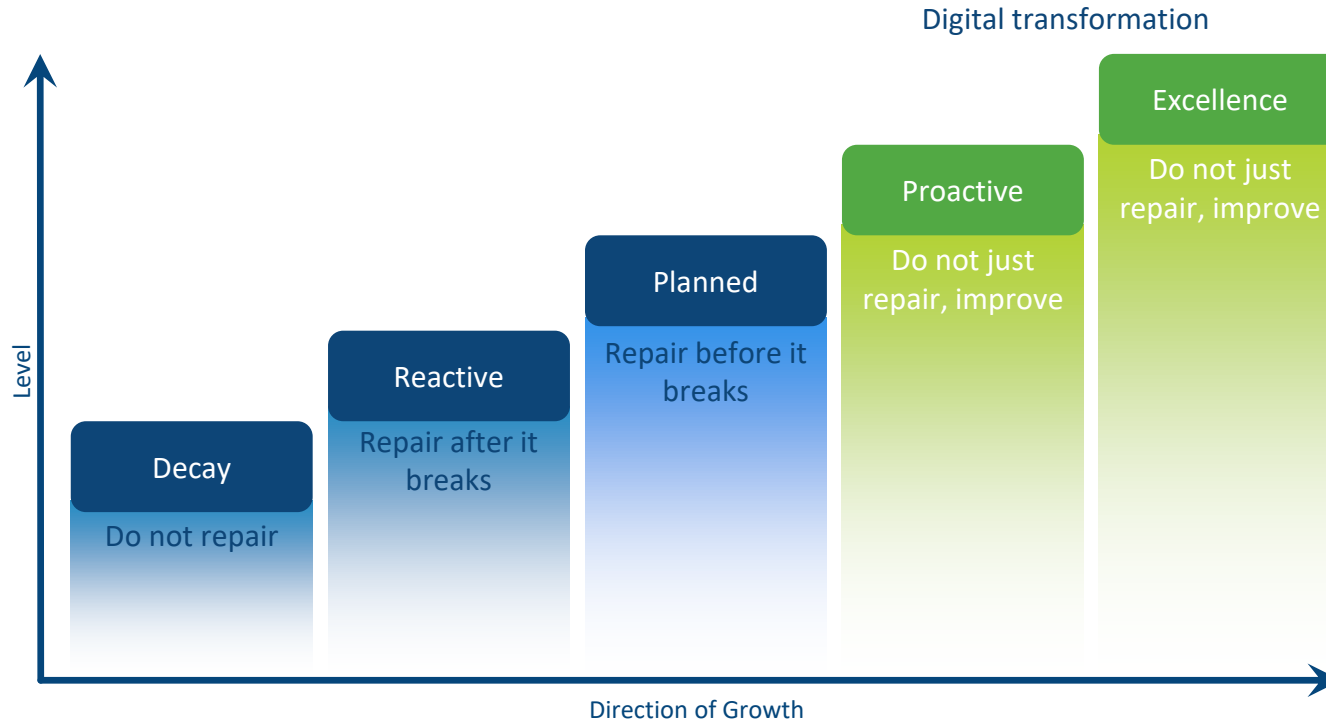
Digital transformation

Level

Decay

Do not repair

Reactive

Repair after it breaks

Planned

Repair before it breaks

Proactive

Do not just repair, improve

Excellence

Do not just repair, improve

Direction of Growth